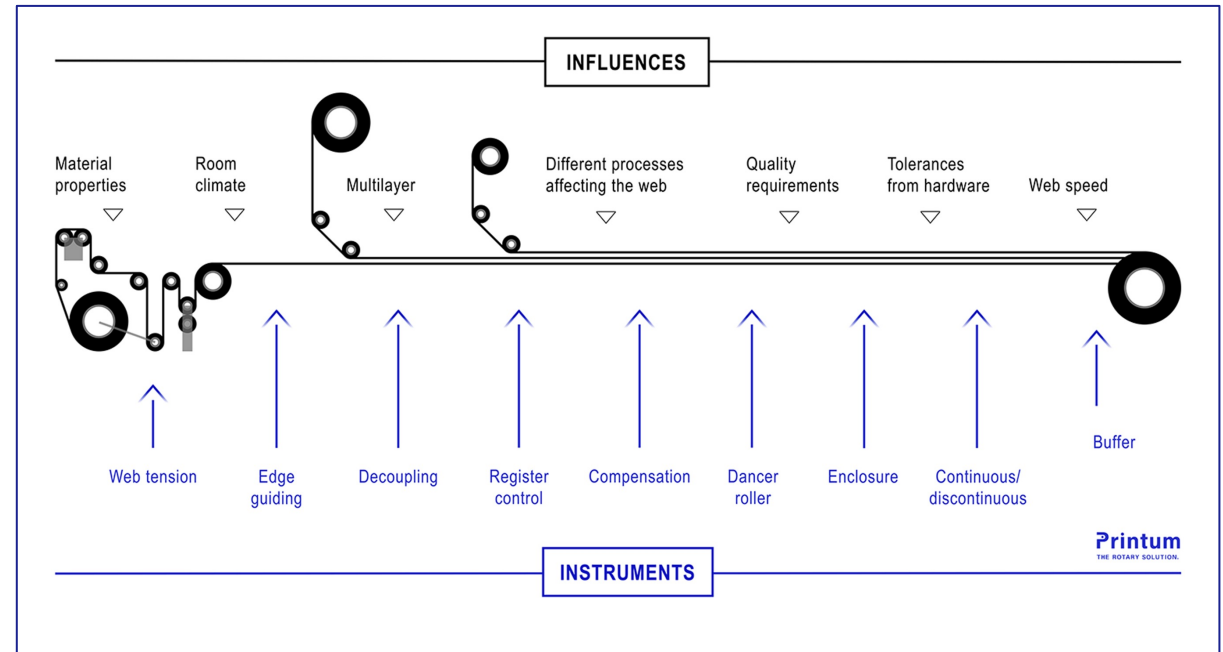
INFLUENCES

Material properties

Room climate

Multilayer

Different processes affecting the web

Quality requirements

Tolerances from hardware

Web speed

Web tension

Edge guiding

Decoupling

Register control

Compensation

Dancer roller

Enclosure

Continuous/ discontinuous

Buffer

Printum
THE ROTARY SOLUTION.

INSTRUMENTS